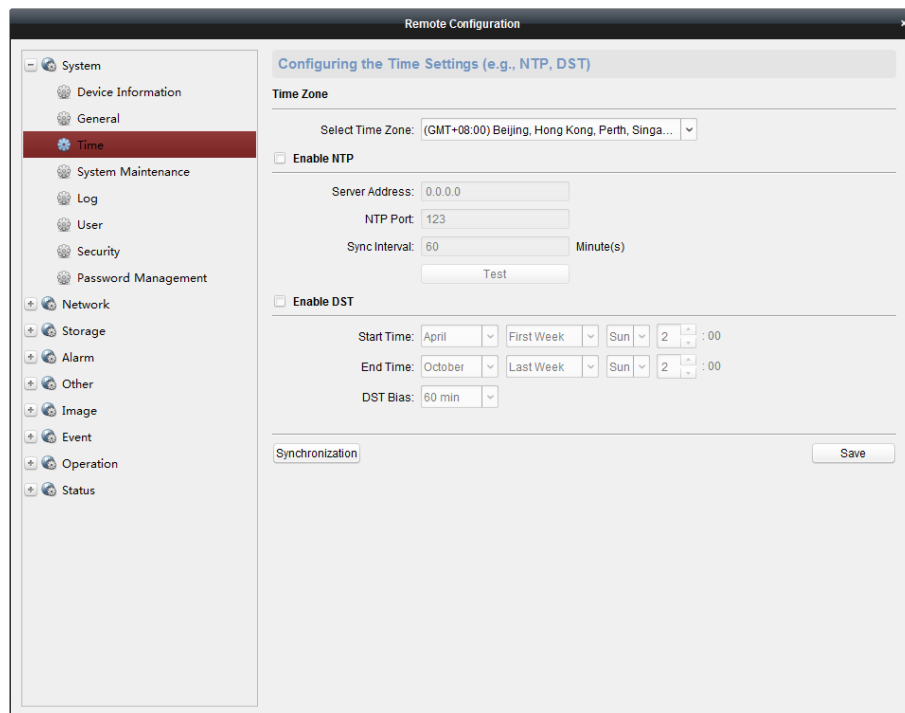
Remote Configuration

System
Device Information
General
Time
System Maintenance
Log
User
Security
Password Management
Network
Storage
Alarm
Other
Image
Event
Operation
Status

Configuring the Time Settings (e.g., NTP, DST)

Time Zone

Select Time Zone: (GMT+08:00) Beijing, Hong Kong, Perth, Singa...

Enable NTP

Server Address: 0.0.0.0
NTP Port: 123
Sync Interval: 60 Minute(s)
Test

Enable DST

Start Time: April First Week Sun 2 : 00
End Time: October Last Week Sun 2 : 00
DST Bias: 60 min

Synchronization
Save